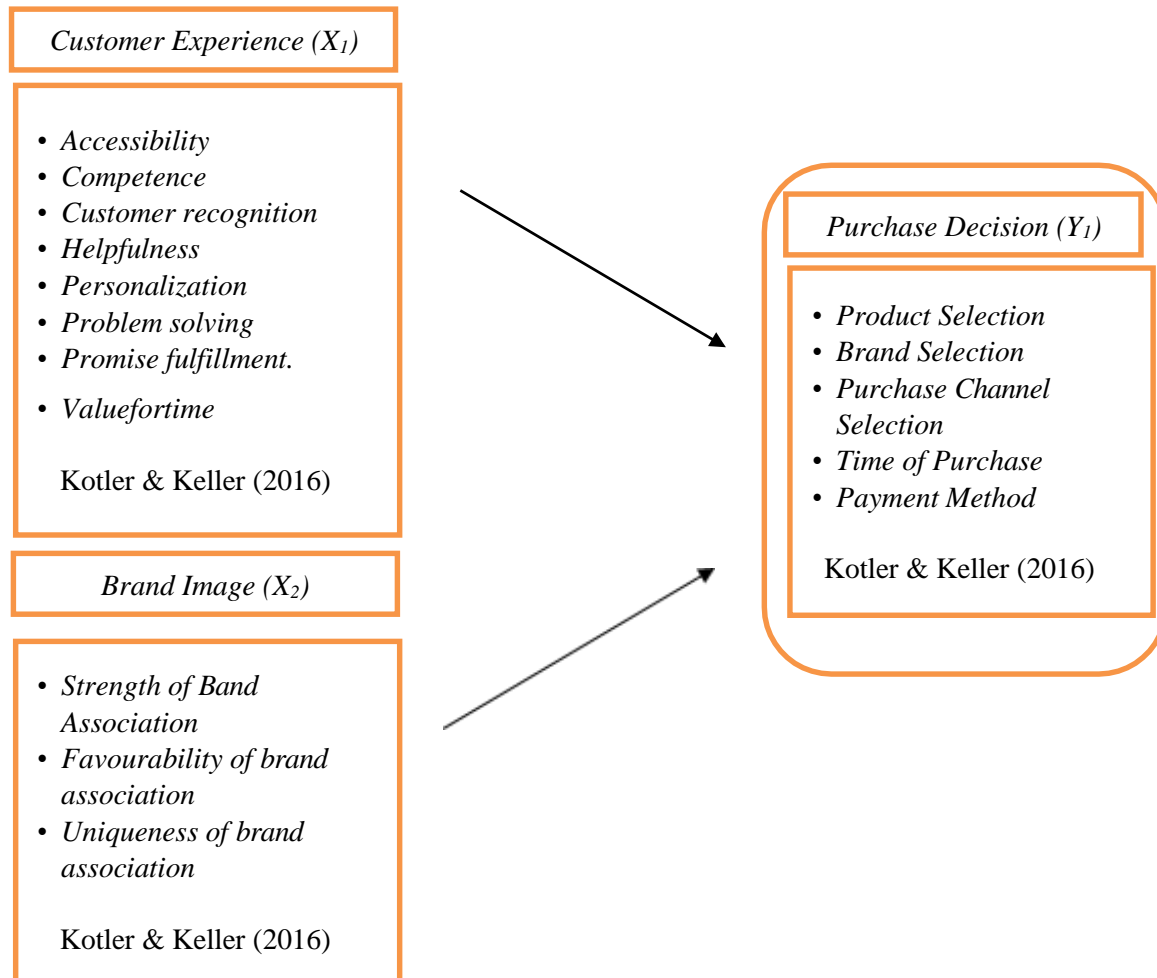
Customer Experience ($X_1$)

- Accessibility
- Competence
- Customer recognition
- Helpfulness
- Personalization
- Problem solving
- Promise fulfillment.
- Valuefortime

Kotler & Keller (2016)

Brand Image ($X_2$)

- Strength of Band Association
- Favourability of brand association
- Uniqueness of brand association

Kotler & Keller (2016)

Purchase Decision ($Y_1$)

- Product Selection
- Brand Selection
- Purchase Channel Selection
- Time of Purchase
- Payment Method

Kotler & Keller (2016)